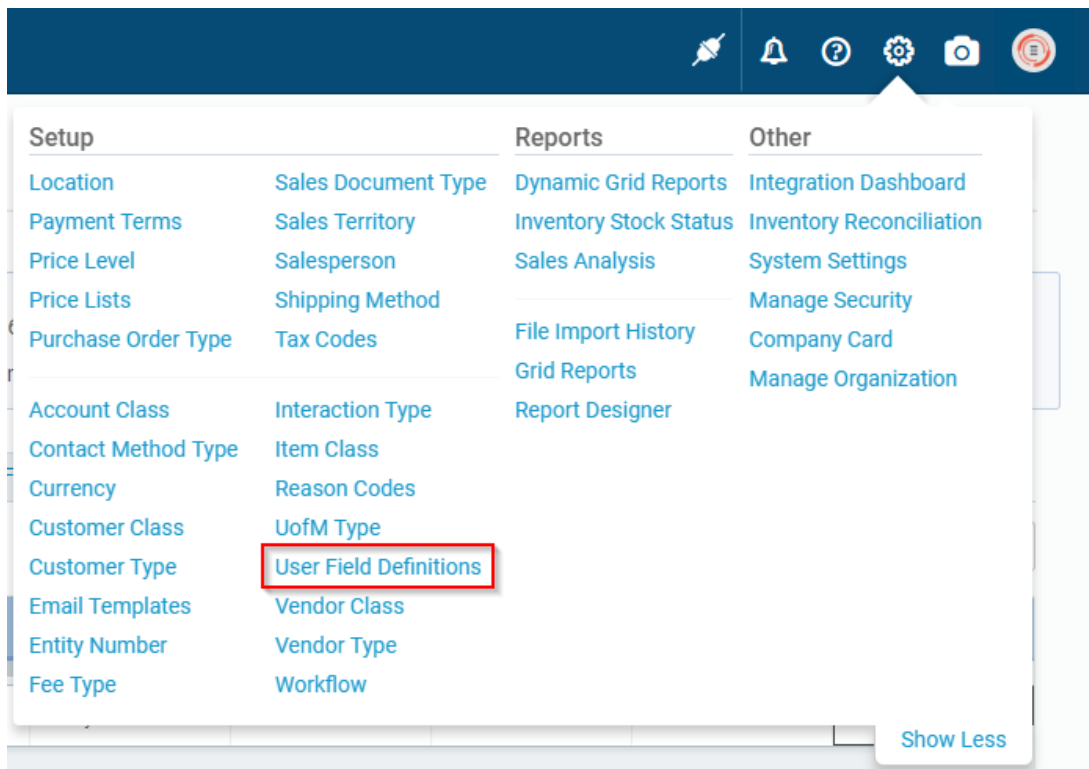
Setup

Location
Payment Terms
Price Level
Price Lists
Purchase Order Type

Sales Document Type
Sales Territory
Salesperson
Shipping Method
Tax Codes

Account Class
Contact Method Type
Currency
Customer Class
Customer Type
Email Templates
Entity Number
Fee Type

Interaction Type
Item Class
Reason Codes
UofM Type
User Field Definitions
Vendor Class
Vendor Type
Workflow

Reports

Dynamic Grid Reports
Inventory Stock Status
Sales Analysis

File Import History
Grid Reports
Report Designer

Other

Integration Dashboard
Inventory Reconciliation
System Settings
Manage Security
Company Card
Manage Organization

Show Less